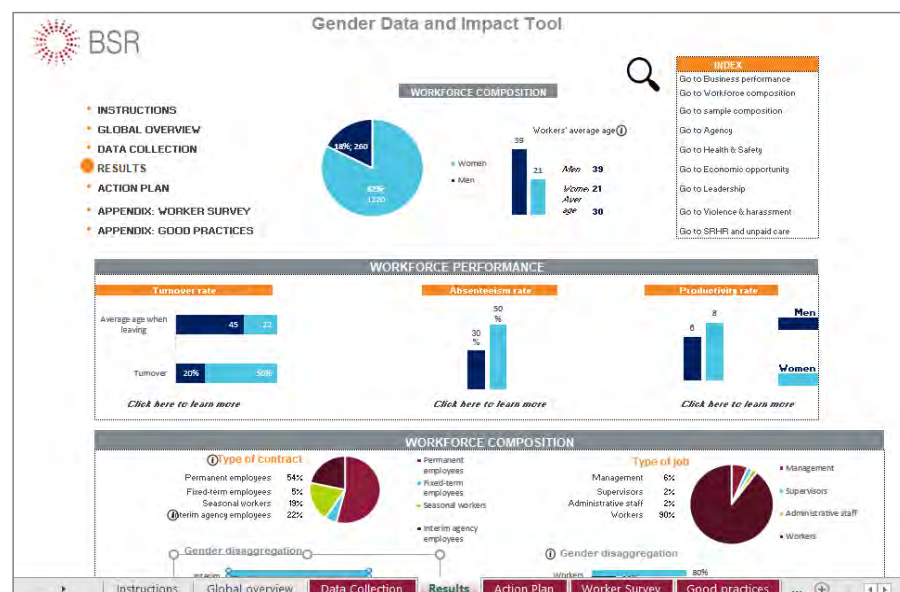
BSR

Gender Data and Impact Tool

INDEX
Go to Business performance
Go to Workforce composition
Go to sample composition
Go to Agency
Go to Health & Safety
Go to Economic opportunity
Go to Leadership
Go to Violence & harassment
Go to SRHR and unpaid care

INSTRUCTIONS
GLOBAL OVERVIEW
DATA COLLECTION
RESULTS
ACTION PLAN
APPENDIX: WORKER SURVEY
APPENDIX: GOOD PRACTICES

WORKFORCE COMPOSITION

18%; 260
82%; 1220

Women
Men

Workers' average age
39
21
Men 39
Women 21
Aver age 30

WORKFORCE PERFORMANCE

Turnover rate
Average age when leaving 45 22
Turnover 20% 50%
Click here to learn more

Absenteeism rate
30 %
50 %
Click here to learn more

Productivity rate
6
8
Men
Women
Click here to learn more

WORKFORCE COMPOSITION

Type of contract
Permanent employees 54%
Fixed-term employees 5%
Seasonal workers 19%
Interim agency employees 22%
Permanent employees
Fixed-term employees
Seasonal workers
Interim agency employees

Gender disaggregation
Interim

Type of job
Management 6%
Supervisors 2%
Administrative staff 2%
Workers 90%
Management
Supervisors
Administrative staff
Workers

Gender disaggregation
Workers
80%

Instructions | Global overview | Data Collection | Results | Action Plan | Worker Survey | Good practices | ...